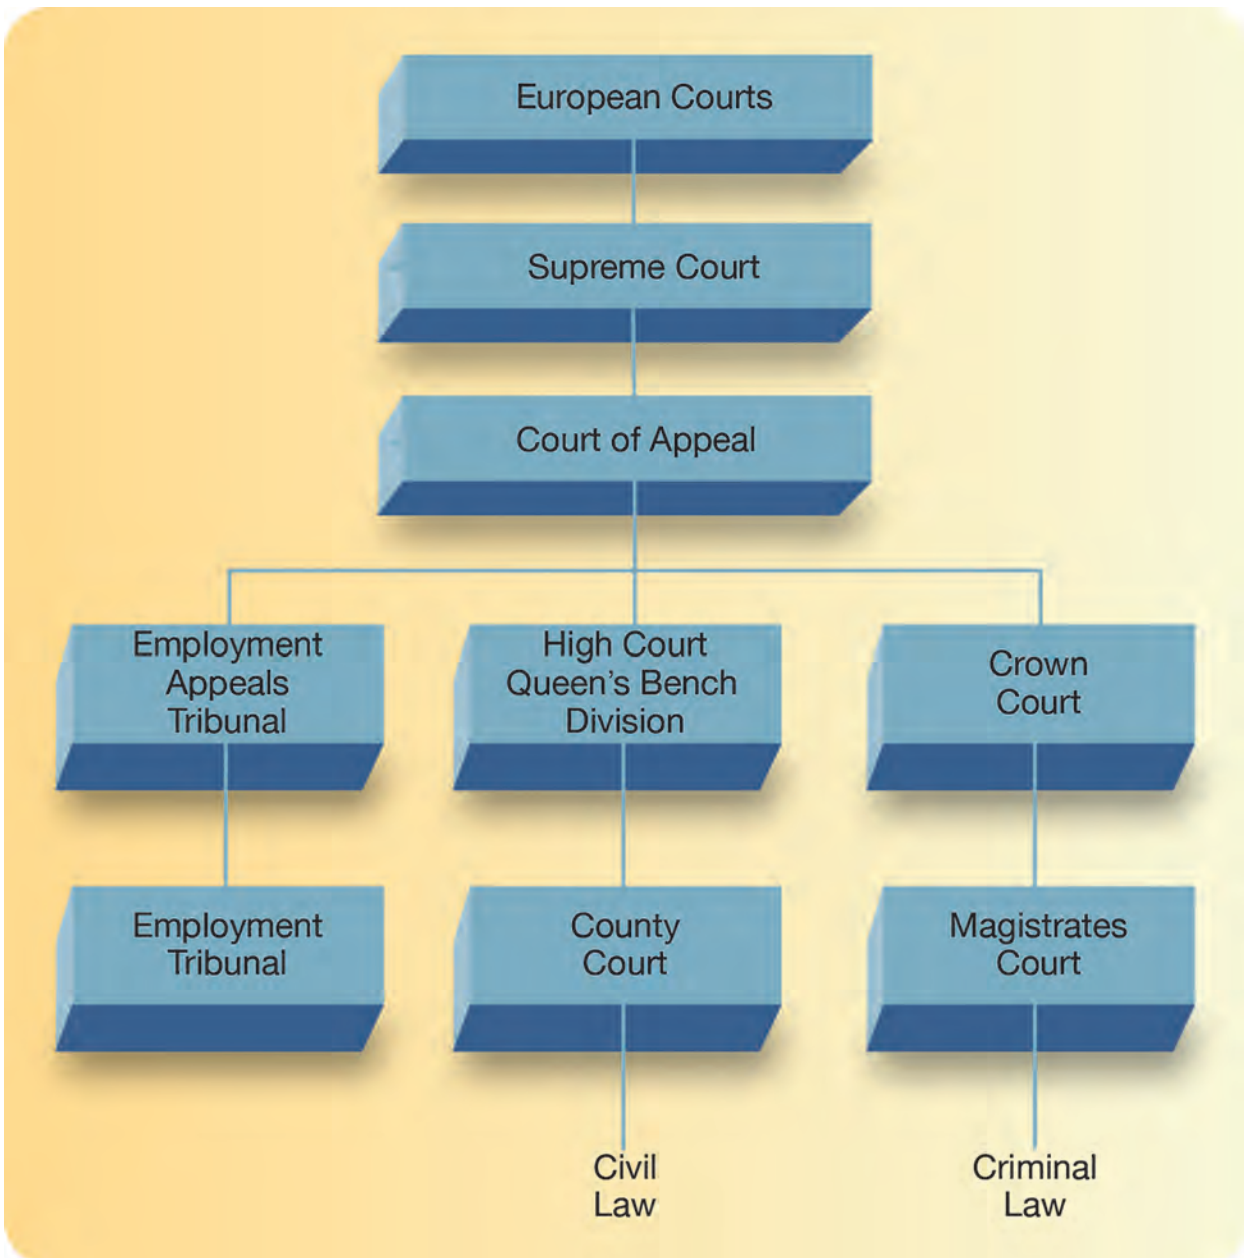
European Courts

Supreme Court

Court of Appeal

Employment Appeals Tribunal

High Court Queen's Bench Division

Crown Court

Employment Tribunal

County Court

Magistrates Court

Civil Law

Criminal Law